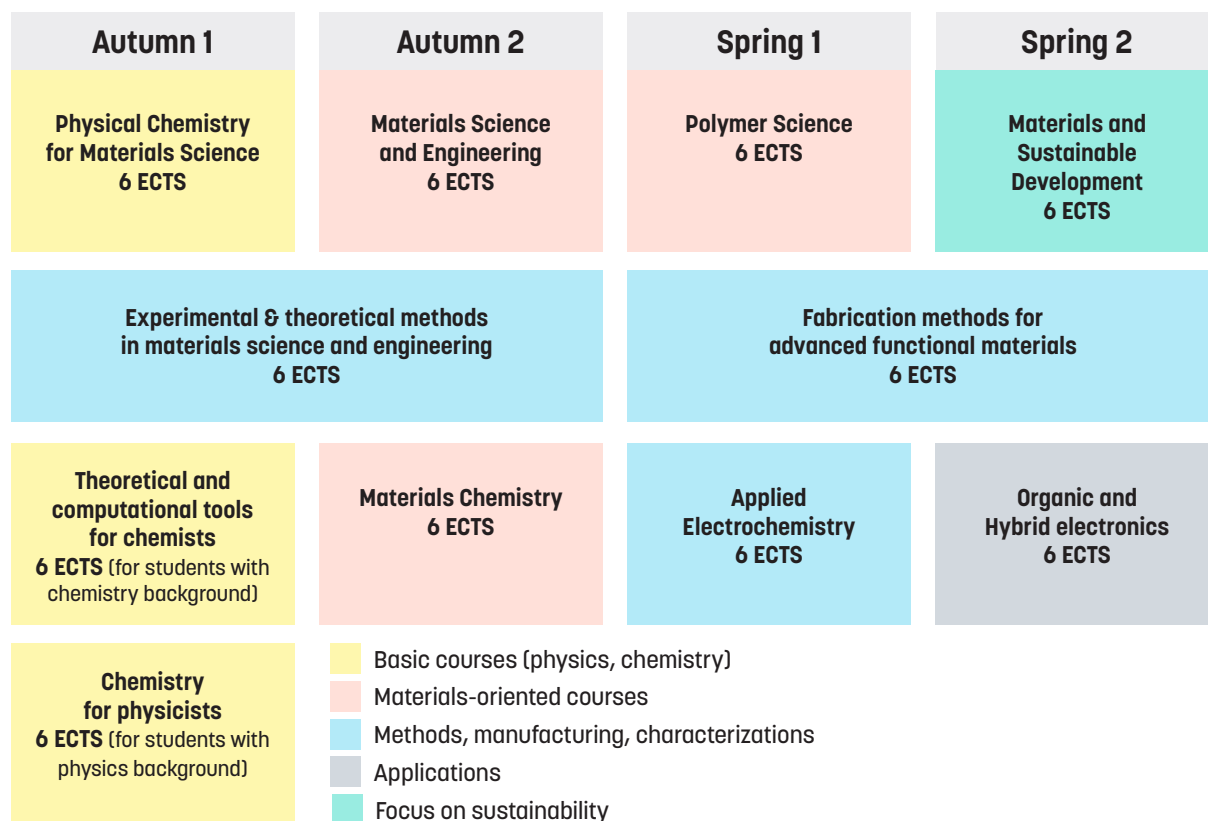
| Autumn 1 | Autumn 2 | Spring 1 | Spring 2 |
|---|---|---|---|
| Physical Chemistry for Materials Science 6 ECTS | Materials Science and Engineering 6 ECTS | Polymer Science 6 ECTS | Materials and Sustainable Development 6 ECTS |
| Experimental & theoretical methods in materials science and engineering 6 ECTS | | Fabrication methods for advanced functional materials 6 ECTS | |
| Theoretical and computational tools for chemists 6 ECTS (for students with chemistry background) | Materials Chemistry 6 ECTS | Applied Electrochemistry 6 ECTS | Organic and Hybrid electronics 6 ECTS |
| Chemistry for physicists 6 ECTS (for students with physics background) | | | |

Basic courses (physics, chemistry)
Materials-oriented courses
Methods, manufacturing, characterizations
Applications
Focus on sustainability